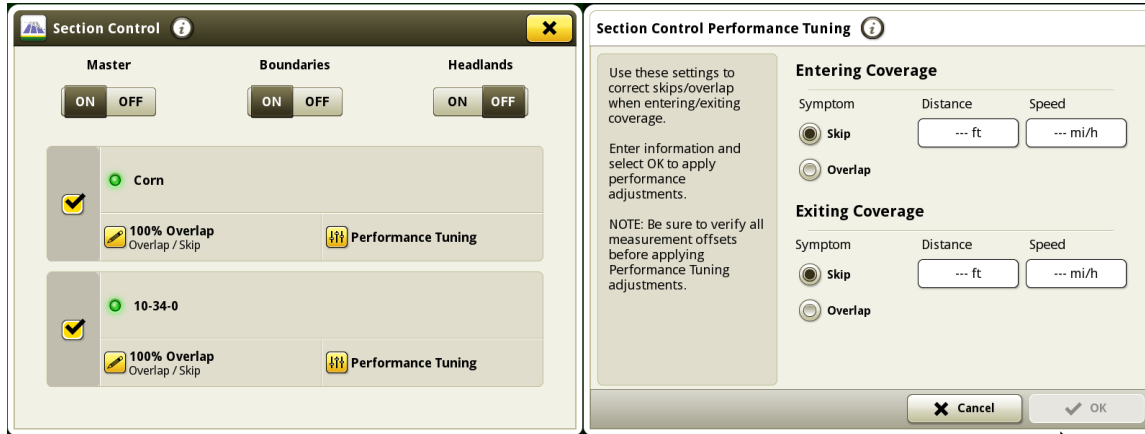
Section Control

Master
ON OFF

Boundaries
ON OFF

Headlands
ON OFF

Corn

100% Overlap
Overlap / Skip

Performance Tuning

10-34-0

100% Overlap
Overlap / Skip

Performance Tuning

Section Control Performance Tuning

Use these settings to correct skips/overlap when entering/exiting coverage.

Enter information and select OK to apply performance adjustments.

NOTE: Be sure to verify all measurement offsets before applying Performance Tuning adjustments.

Entering Coverage

Symptom
Skip
Overlap

Distance
--- ft

Speed
--- mi/h

Exiting Coverage

Symptom
Skip
Overlap

Distance
--- ft

Speed
--- mi/h

Cancel

OK